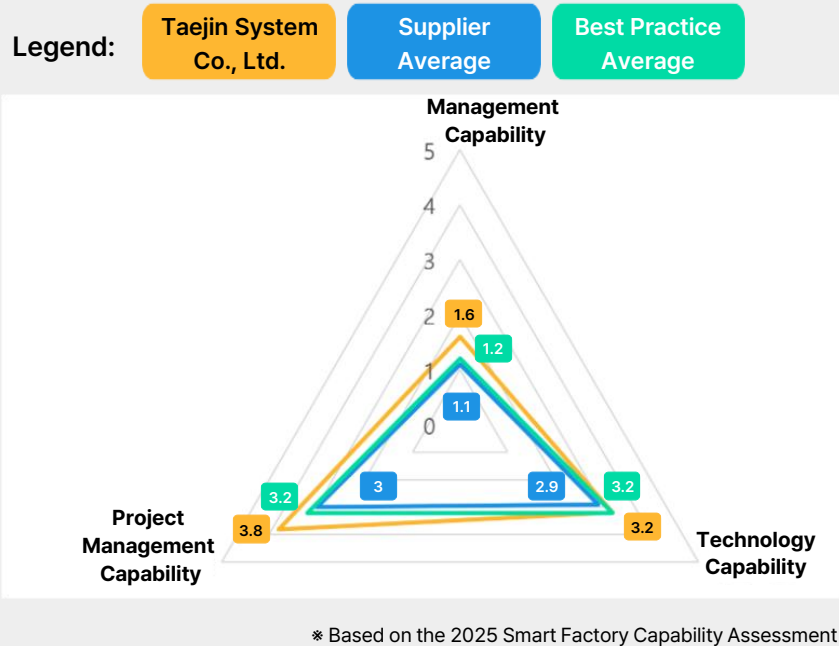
Legend: Taejin System Co., Ltd. Supplier Average Best Practice Average

Management Capability

5
4
3
2
1
0

1.6
1.2
1.1

3.2
3.8
3

2.9
3.2
3.2

Project Management Capability

Technology Capability

※ Based on the 2025 Smart Factory Capability Assessment